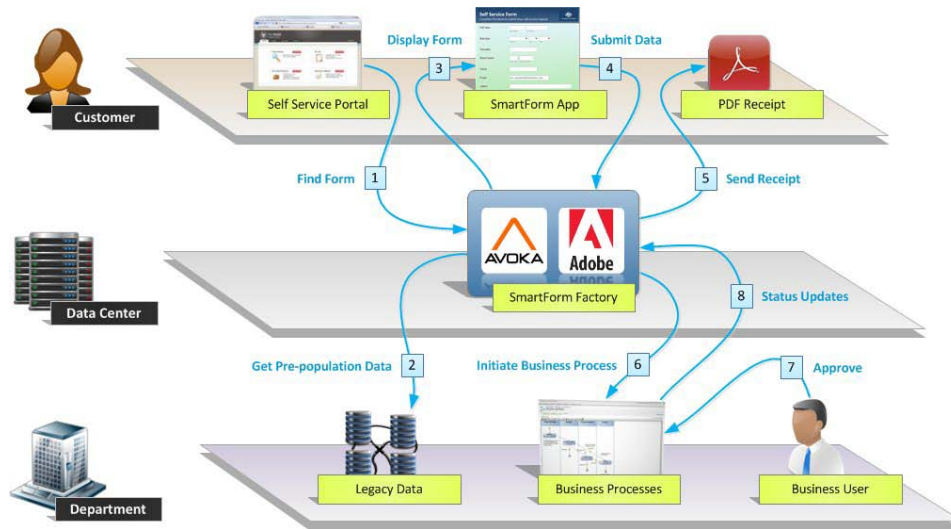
Customer

Self Service Portal

Display Form

3

Self Service Form

SmartForm App

Submit Data

4

PDF Receipt

Find Form

1

5

Send Receipt

AVOKA

Adobe

SmartForm Factory

Data Center

8

Status Updates

Get Pre-population Data

2

Initiate Business Process

6

7

Approve

Department

Legacy Data

Business Processes

Business User